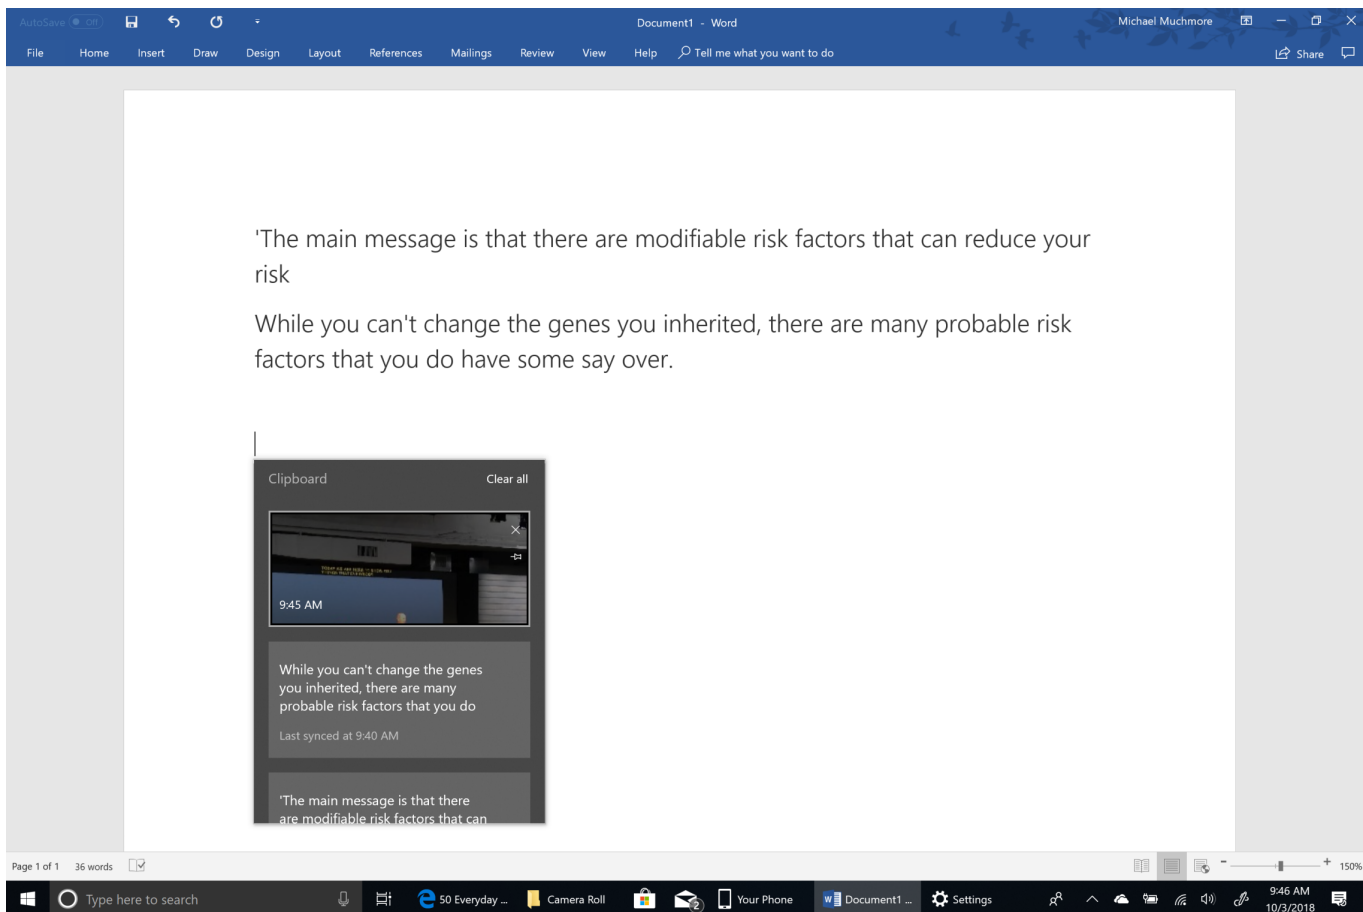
AutoSave Off

Document1 - Word

Michael Muchmore

File Home Insert Draw Design Layout References Mailings Review View Help Tell me what you want to do

Share

'The main message is that there are modifiable risk factors that can reduce your risk

While you can't change the genes you inherited, there are many probable risk factors that you do have some say over.

Clipboard

Clear all

9:45 AM

While you can't change the genes you inherited, there are many probable risk factors that you do

Last synced at 9:40 AM

'The main message is that there are modifiable risk factors that can

Page 1 of 1 36 words

150%

Type here to search

50 Everyday ...

Camera Roll

Your Phone

Document1 ...

Settings

9:46 AM
10/3/2018